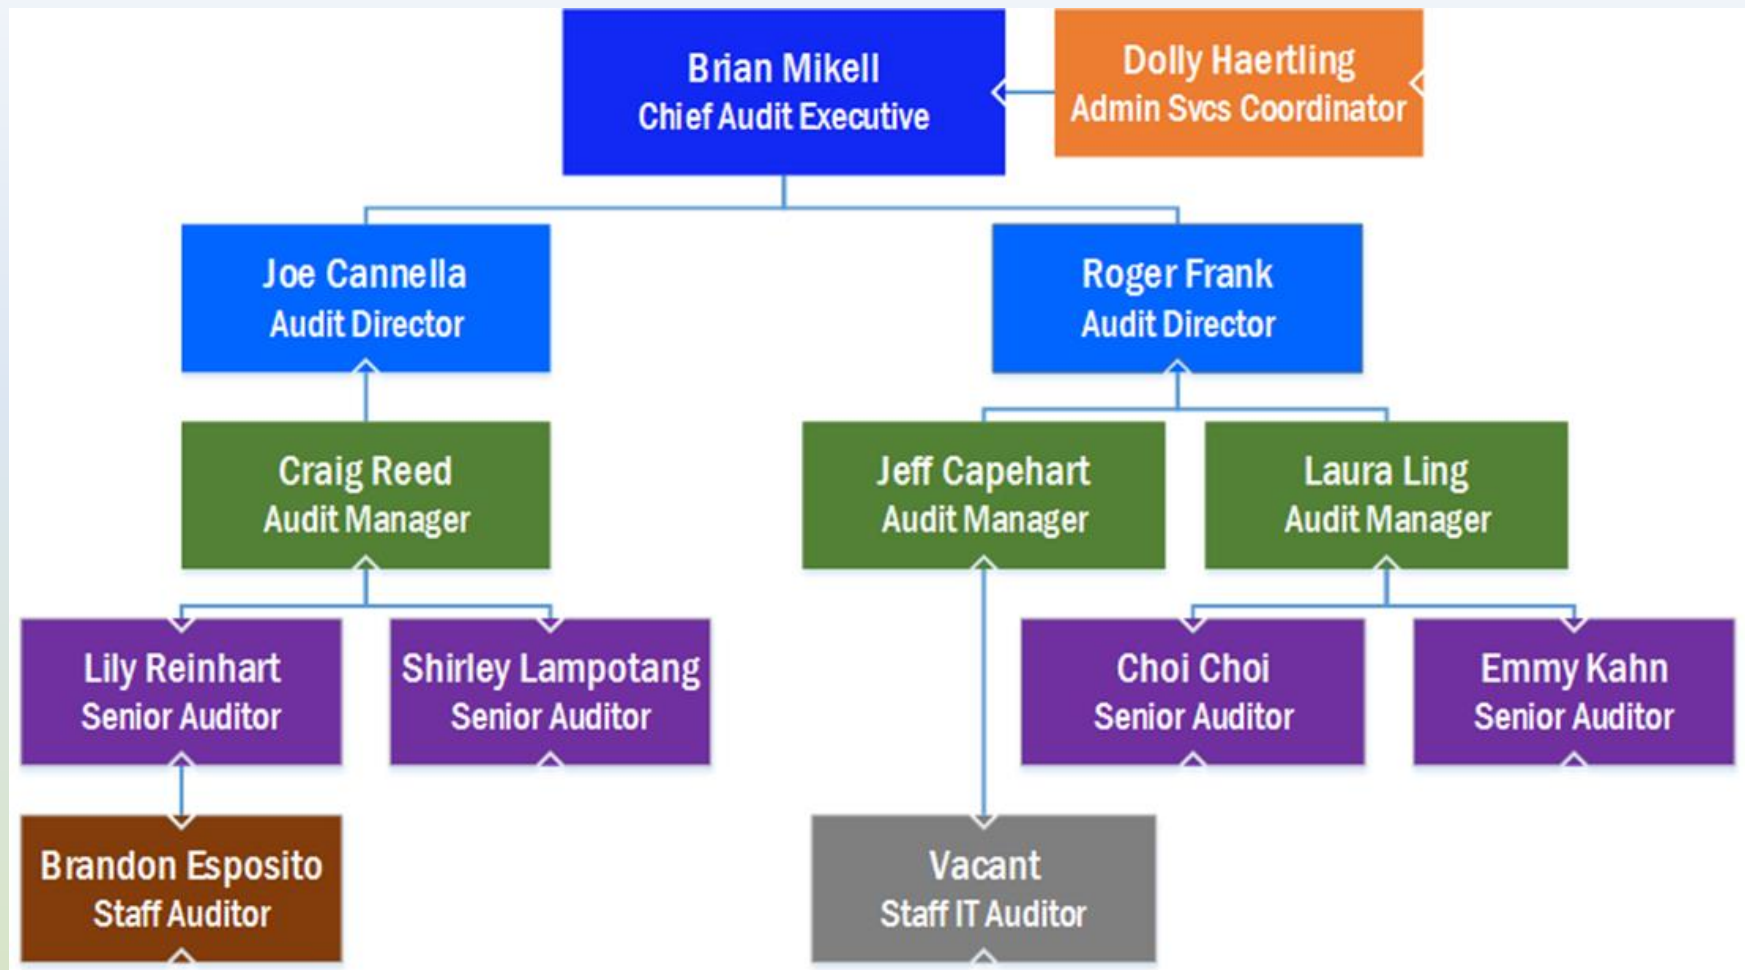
Brian Mikell
Chief Audit Executive

Dolly Haertling
Admin Svcs Coordinator

Joe Cannella
Audit Director

Roger Frank
Audit Director

Craig Reed
Audit Manager

Jeff Capehart
Audit Manager

Laura Ling
Audit Manager

Lily Reinhart
Senior Auditor

Shirley Lampotang
Senior Auditor

Choi Choi
Senior Auditor

Emmy Kahn
Senior Auditor

Brandon Esposito
Staff Auditor

Vacant
Staff IT Auditor